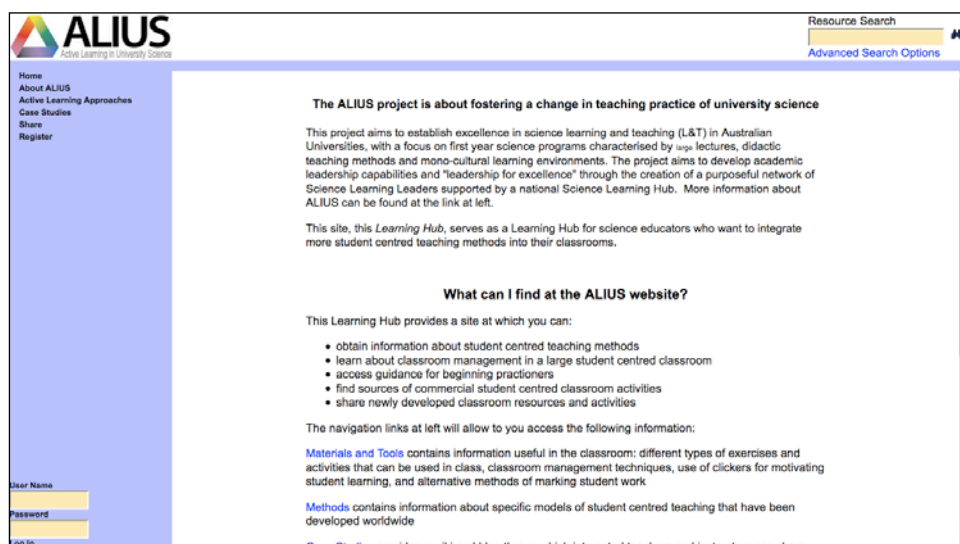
ALIUS
Active Learning in University Science

Resource Search
Advanced Search Options

Home
About ALIUS
Active Learning Approaches
Case Studies
Share
Register

User Name
Password
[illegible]

The ALIUS project is about fostering a change in teaching practice of university science

This project aims to establish excellence in science learning and teaching (L&T) in Australian Universities, with a focus on first year science programs characterised by large lectures, didactic teaching methods and mono-cultural learning environments. The project aims to develop academic leadership capabilities and "leadership for excellence" through the creation of a purposeful network of Science Learning Leaders supported by a national Science Learning Hub. More information about ALIUS can be found at the link at left.

This site, this Learning Hub, serves as a Learning Hub for science educators who want to integrate more student centred teaching methods into their classrooms.

What can I find at the ALIUS website?

This Learning Hub provides a site at which you can:

- obtain information about student centred teaching methods
- learn about classroom management in a large student centred classroom
- access guidance for beginning practioners
- find sources of commercial student centred classroom activities
- share newly developed classroom resources and activities

The navigation links at left will allow to you access the following information:

Materials and Tools contains information useful in the classroom: different types of exercises and activities that can be used in class, classroom management techniques, use of clickers for motivating student learning, and alternative methods of marking student work

Methods contains information about specific models of student centred teaching that have been developed worldwide

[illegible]